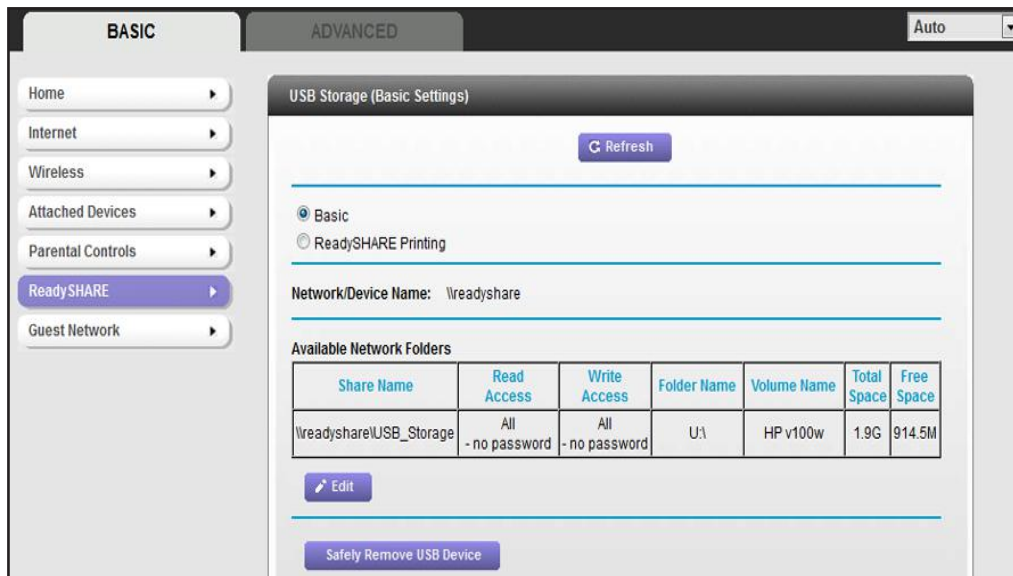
BASIC

ADVANCED

Auto

Home

Internet

Wireless

Attached Devices

Parental Controls

ReadySHARE

Guest Network

USB Storage (Basic Settings)

Refresh

Basic

ReadySHARE Printing

Network/Device Name: \\readyshare

Available Network Folders

| Share Name | Read Access | Write Access | Folder Name | Volume Name | Total Space | Free Space |
|---|---|---|---|---|---|---|
| \\readyshare\USB_Storage | All - no password | All - no password | U:\ | HP v100w | 1.9G | 914.5M |

Edit

Safely Remove USB Device